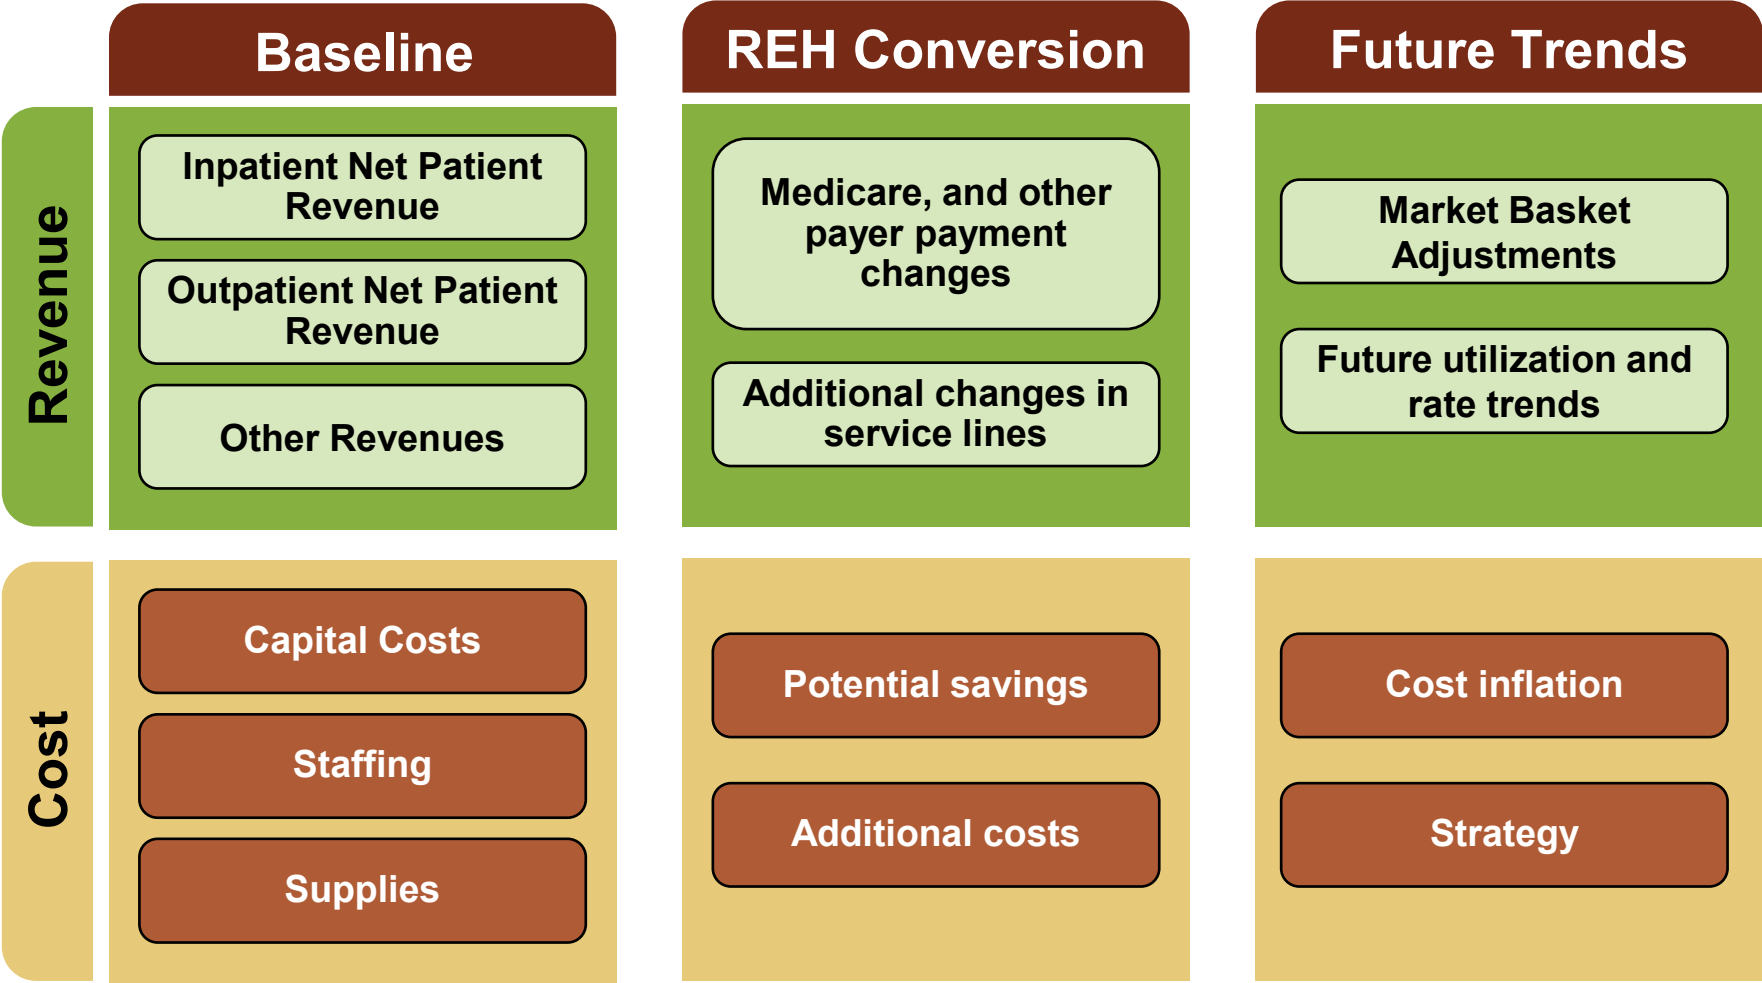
|  | Baseline | REH Conversion | Future Trends |
|---|---|---|---|
| Revenue | Inpatient Net Patient Revenue; Outpatient Net Patient Revenue; Other Revenues | Medicare, and other payer payment changes; Additional changes in service lines | Market Basket Adjustments; Future utilization and rate trends |
| Cost | Capital Costs; Staffing; Supplies | Potential savings; Additional costs | Cost inflation; Strategy |